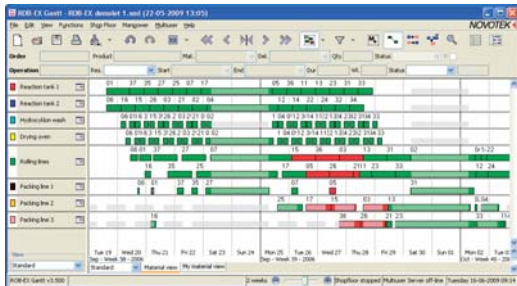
RDB-EX Gantt - RDB-EX demolet 1.xml (22-05-2009 13:05)

File Edit View Functions Shop Floor Manpower Multiuser Help

NOVOTEK

Order | Product | Mat. | Del. | Qty | Status
Operation | Res. | Start | End | Dur | Wt. | Status

Reaction tank 1
Reaction tank 2
Hydrocolon wash
Drying oven
Rolling lines
Packing line 1
Packing line 2
Packing line 3

Tue 19 | Wed 20 | Thu 21 | Fri 22 | Sat 23 | Sun 24 | Mon 25 | Tue 26 | Wed 27 | Thu 28 | Fri 29 | Sat 30 | Sun 01 | Mon 02 | Tue 03
Sep - Week 38 - 2006 | Sep - Week 39 - 2006 | Oct - Week 40 - 2006

View
Standard

Standard | Material view | My material view

RDB-EX Gantt v3.500 | 2 weeks | Shopfloor stopped | Multiuser Server off-line | Tuesday 16-06-2009 09:14